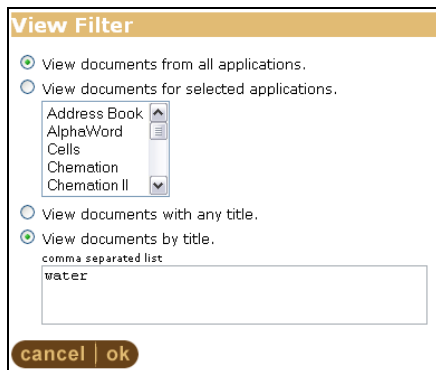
View Filter

View documents from all applications.

View documents for selected applications.

Address Book
AlphaWord
Cells
Chemation
Chemation II

View documents with any title.

View documents by title.

comma separated list

water

cancel | ok